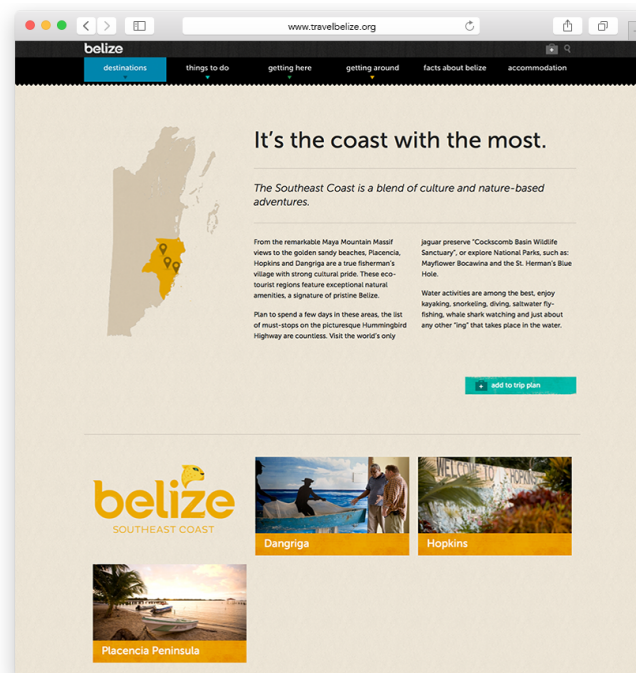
www.travelbelize.org

belize

destinations things to do getting here getting around facts about belize accommodation

It's the coast with the most.

The Southeast Coast is a blend of culture and nature-based adventures.

From the remarkable Maya Mountain Massif views to the golden sandy beaches, Placencia, Hopkins and Dangriga are a true fisherman's village with strong cultural pride. These eco-tourist regions feature exceptional natural amenities, a signature of pristine Belize.

Plan to spend a few days in these areas, the list of must-stops on the picturesque Hummingbird Highway are countless. Visit the world's only jaguar preserve "Cockscomb Basin Wildlife Sanctuary", or explore National Parks, such as: Mayflower Bocawina and the St. Herman's Blue Hole.

Water activities are among the best, enjoy kayaking, snorkeling, diving, saltwater fly-fishing, whale shark watching and just about any other "ing" that takes place in the water.

add to trip plan

belize
SOUTHEAST COAST

Dangriga

WELCOME TO HOPKINS

Hopkins

Placencia Peninsula